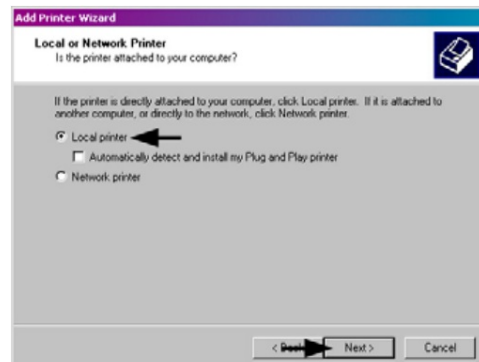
Add Printer Wizard

Local or Network Printer
Is the printer attached to your computer?

If the printer is directly attached to your computer, click Local printer. If it is attached to another computer, or directly to the network, click Network printer.

Local printer

Automatically detect and install my Plug and Play printer

Network printer

< Back

Next >

Cancel